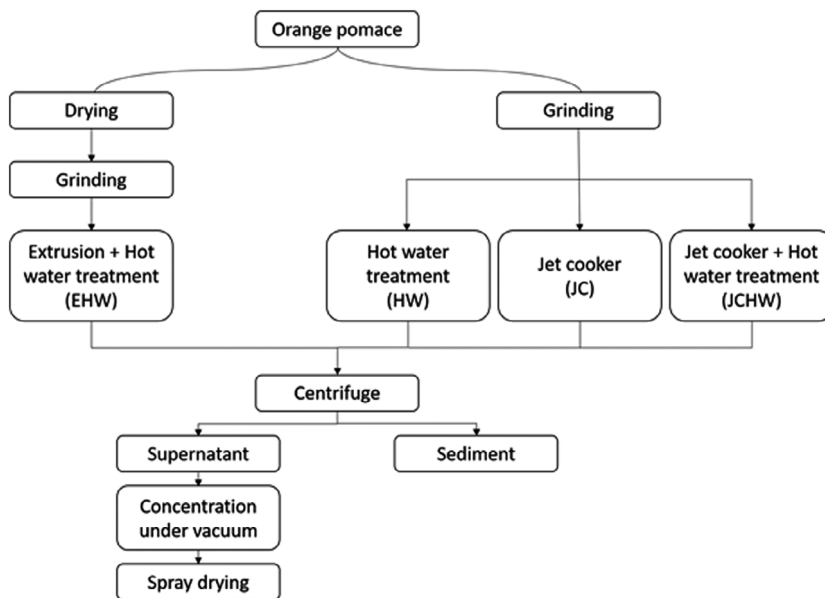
Orange pomace

Drying

Grinding

Grinding

Extrusion + Hot water treatment (EHW)

Hot water treatment (HW)

Jet cooker (JC)

Jet cooker + Hot water treatment (JCHW)

Centrifuge

Supernatant

Sediment

Concentration under vacuum

Spray drying